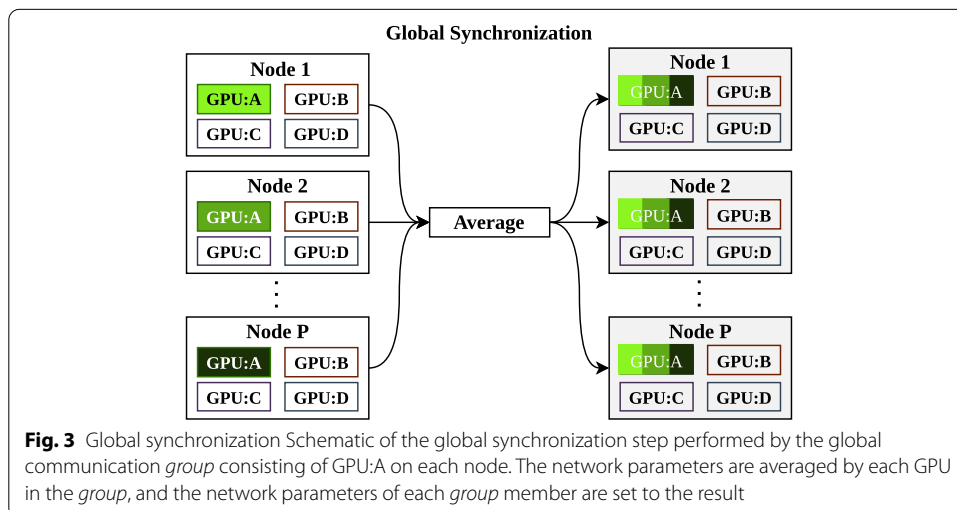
Global Synchronization

Node 1
GPU:A
GPU:B
GPU:C
GPU:D

Node 2
GPU:A
GPU:B
GPU:C
GPU:D

⋮

Node P
GPU:A
GPU:B
GPU:C
GPU:D

Average

Node 1
GPU:A
GPU:B
GPU:C
GPU:D

Node 2
GPU:A
GPU:B
GPU:C
GPU:D

⋮

Node P
GPU:A
GPU:B
GPU:C
GPU:D

**Fig. 3** Global synchronization Schematic of the global synchronization step performed by the global communication *group* consisting of GPU:A on each node. The network parameters are averaged by each GPU in the *group*, and the network parameters of each *group* member are set to the result